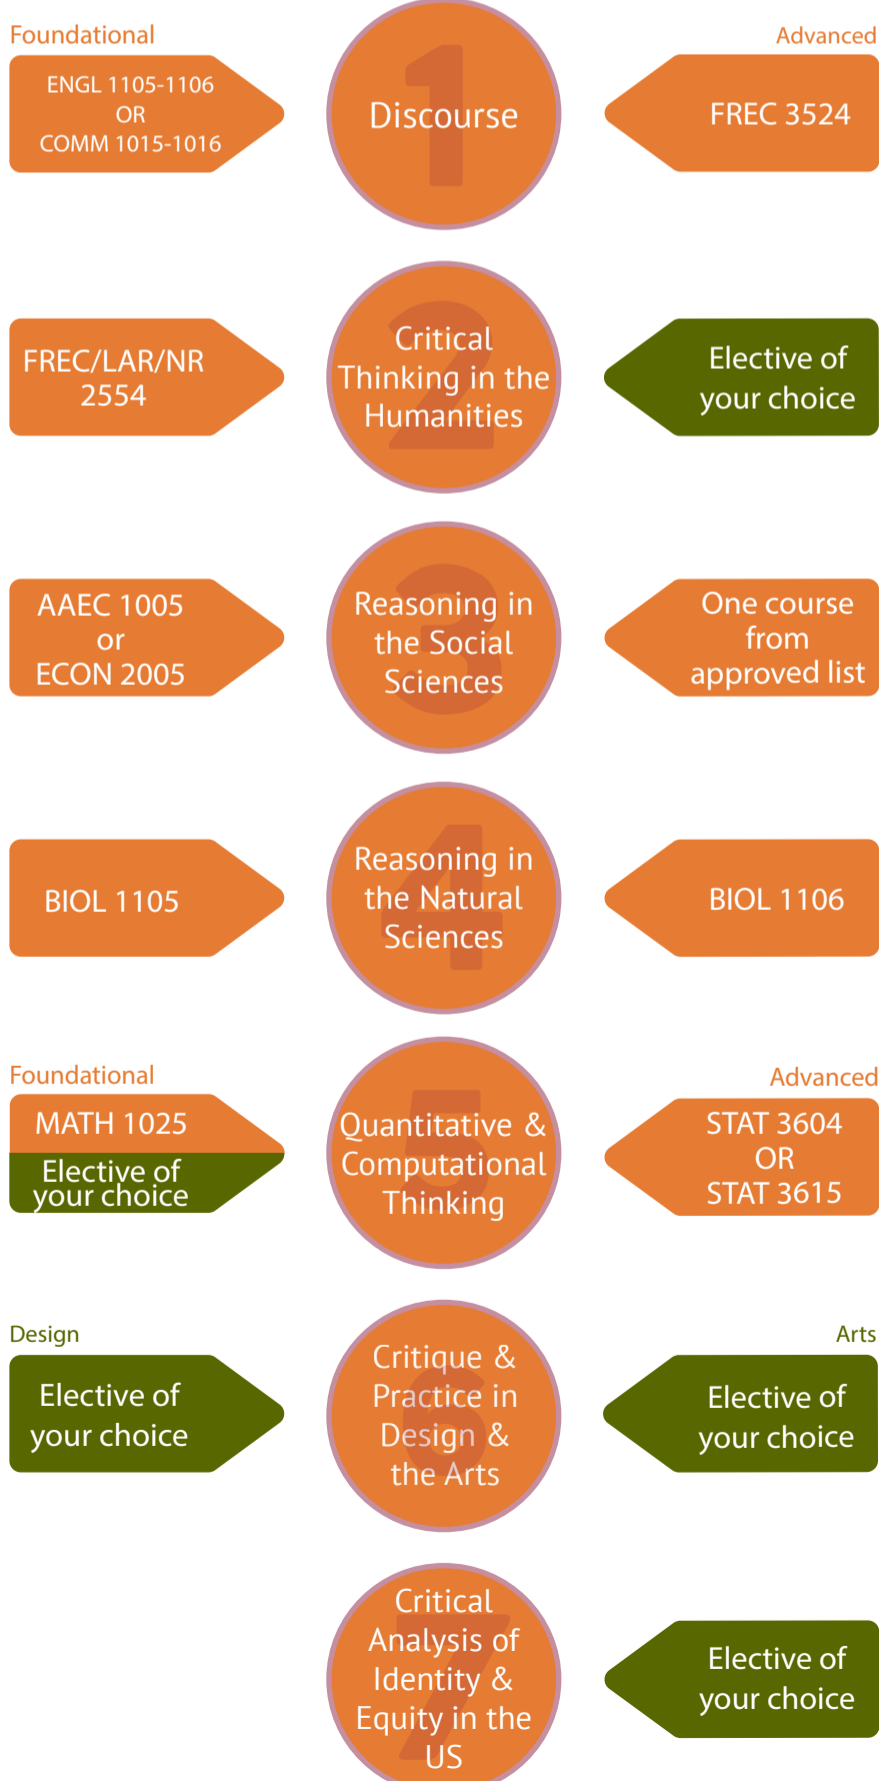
Foundational

ENGL 1105-1106 OR COMM 1015-1016

1 Discourse

Advanced

FREC 3524

FREC/LAR/NR 2554

2 Critical Thinking in the Humanities

Elective of your choice

AAEC 1005 or ECON 2005

3 Reasoning in the Social Sciences

One course from approved list

BIOL 1105

4 Reasoning in the Natural Sciences

BIOL 1106

Foundational

MATH 1025

Elective of your choice

5 Quantitative & Computational Thinking

Advanced

STAT 3604 OR STAT 3615

Design

Elective of your choice

6 Critique & Practice in Design & the Arts

Arts

Elective of your choice

7 Critical Analysis of Identity & Equity in the US

Elective of your choice